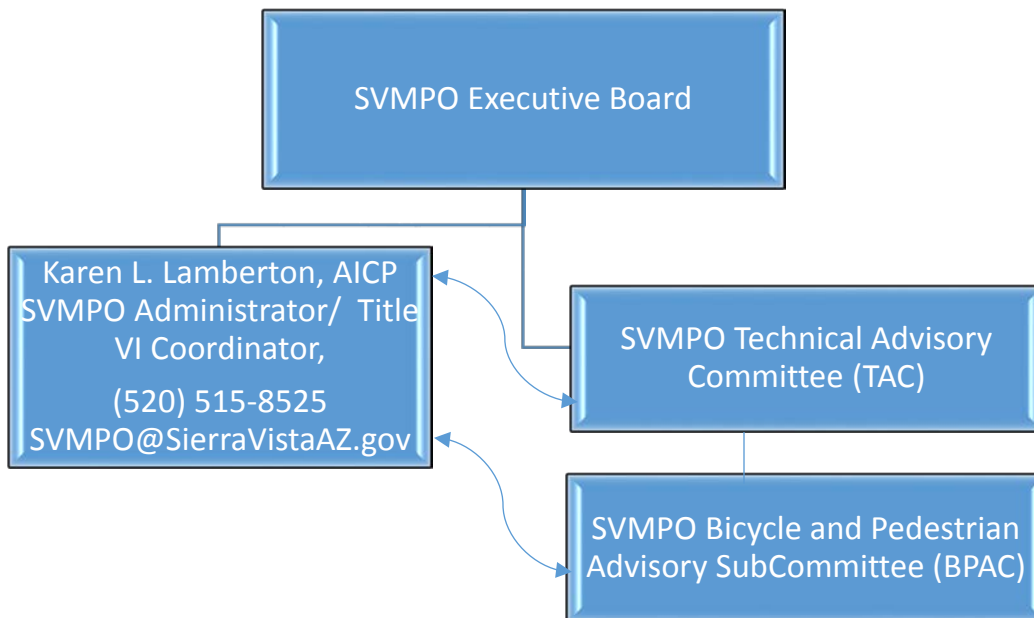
SVMPO Executive Board

Karen L. Lamberton, AICP SVMPO Administrator/ Title VI Coordinator,

(520) 515-8525 SVMPO@SierraVistaAZ.gov

SVMPO Technical Advisory Committee (TAC)

SVMPO Bicycle and Pedestrian Advisory SubCommittee (BPAC)